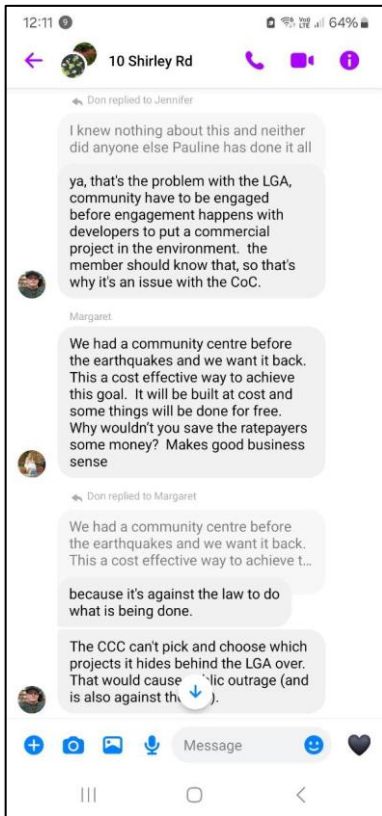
12:11 9

64%

10 Shirley Rd

Don replied to Jennifer

I knew nothing about this and neither did anyone else Pauline has done it all

ya, that's the problem with the LGA, community have to be engaged before engagement happens with developers to put a commercial project in the environment. the member should know that, so that's why it's an issue with the CoC.

Margaret

We had a community centre before the earthquakes and we want it back. This a cost effective way to achieve this goal. It will be built at cost and some things will be done for free. Why wouldn't you save the ratepayers some money? Makes good business sense

Don replied to Margaret

We had a community centre before the earthquakes and we want it back. This a cost effective way to achieve t...

because it's against the law to do what is being done.

The CCC can't pick and choose which projects it hides behind the LGA over. That would cause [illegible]lic outrage (and is also against th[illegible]).

Message